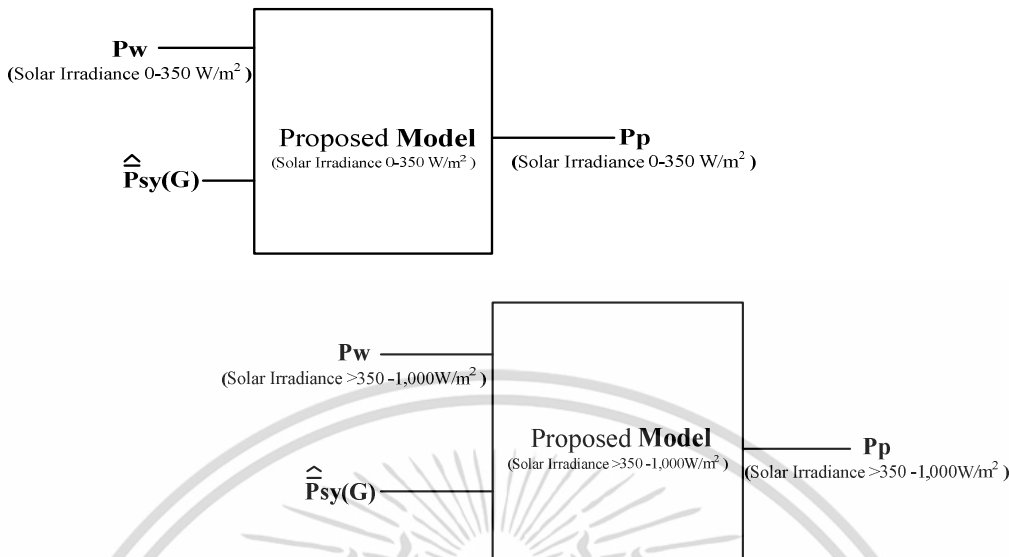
Pw
(Solar Irradiance 0-350 W/m$^2$)

Proposed Model
(Solar Irradiance 0-350 W/m$^2$)

Pp
(Solar Irradiance 0-350 W/m$^2$)

$\hat{\bar{P}}$sy(G)

Pw
(Solar Irradiance >350 -1,000W/m$^2$)

Proposed Model
(Solar Irradiance >350 -1,000W/m$^2$)

Pp
(Solar Irradiance >350 -1,000W/m$^2$)

$\hat{\bar{P}}$sy(G)